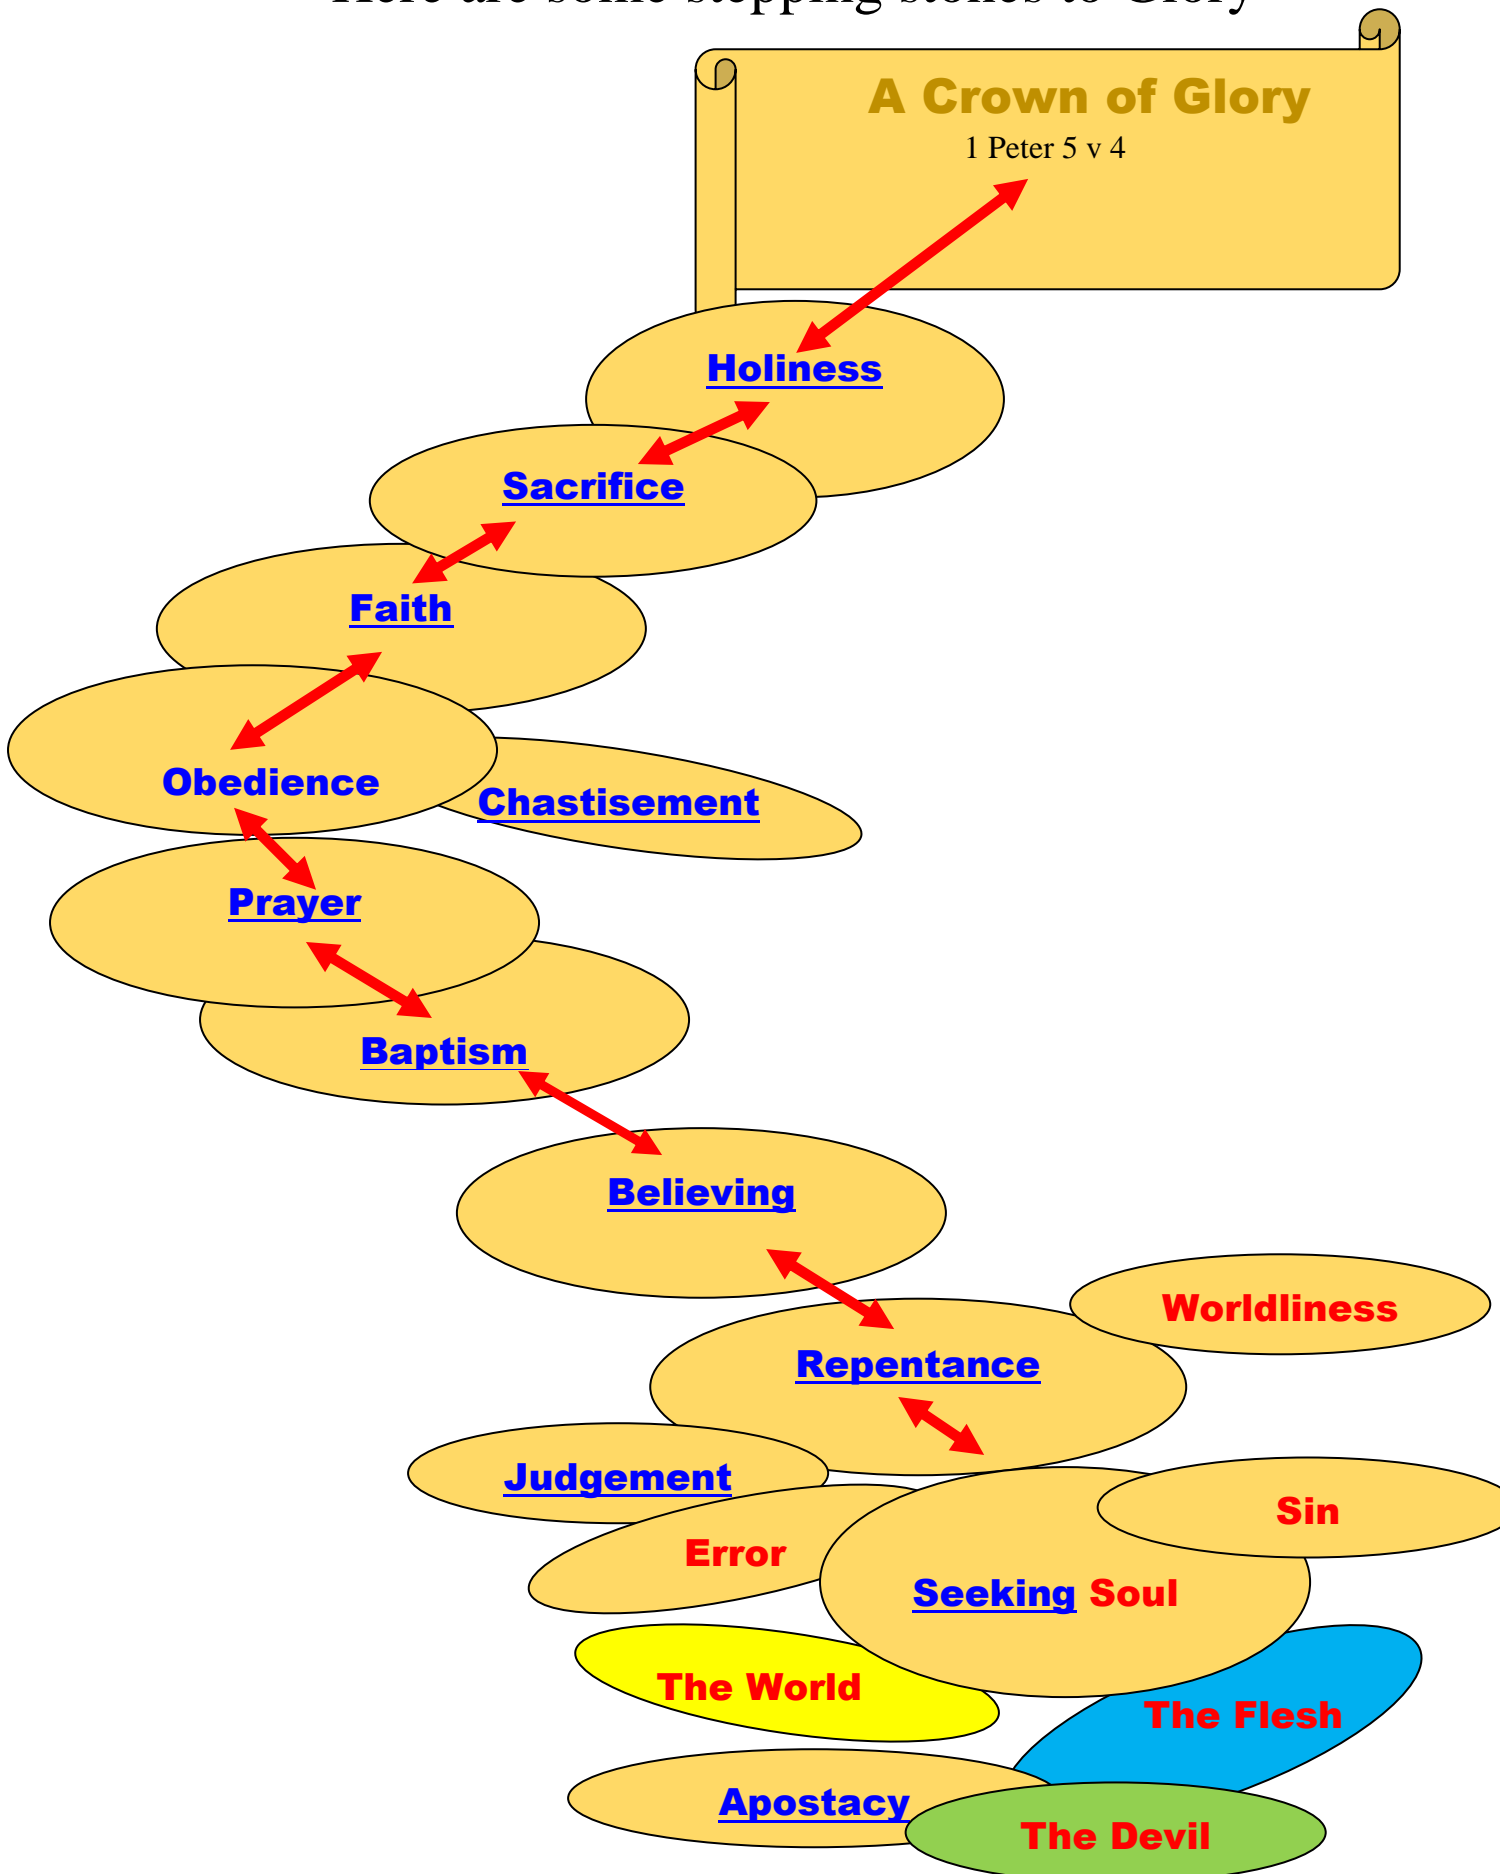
Here are some stepping stones to Glory

A Crown of Glory
1 Peter 5 v 4

Holiness

Sacrifice

Faith

Obedience

Chastisement

Prayer

Baptism

Believing

Worldliness

Repentance

Judgement

Sin

Error

Seeking Soul

The World

The Flesh

Apostacy

The Devil